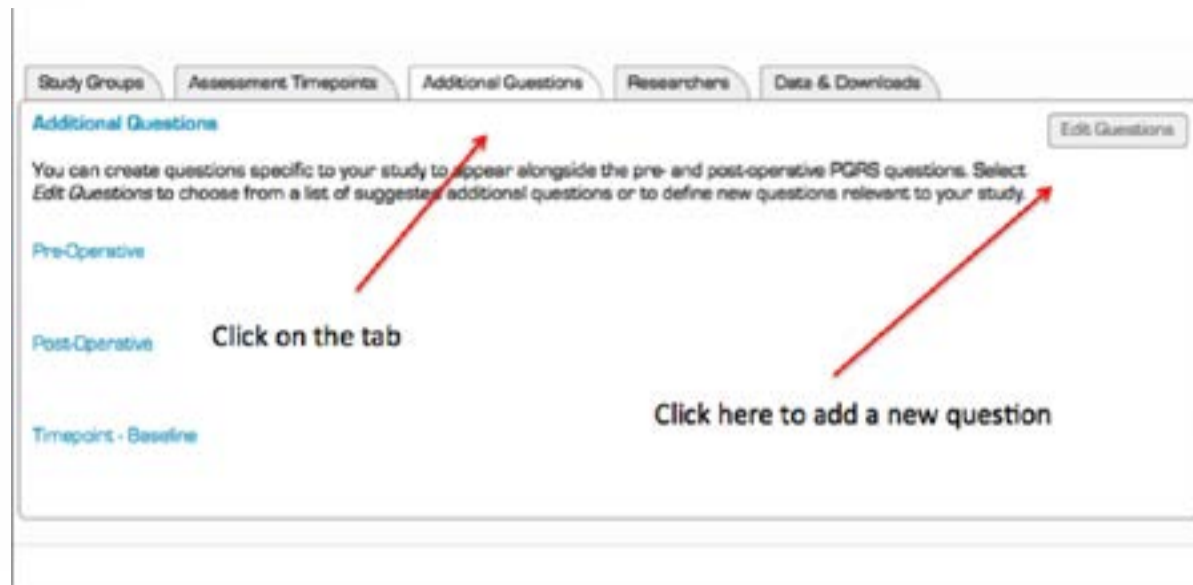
Study Groups | Assessment Timepoints | Additional Questions | Researchers | Data & Downloads

Additional Questions

Edit Questions

You can create questions specific to your study to appear alongside the pre- and post-operative PQRS questions. Select *Edit Questions* to choose from a list of suggested additional questions or to define new questions relevant to your study.

Pre-Operative

Post-Operative

Click on the tab

Click here to add a new question

Timepoint - Baseline